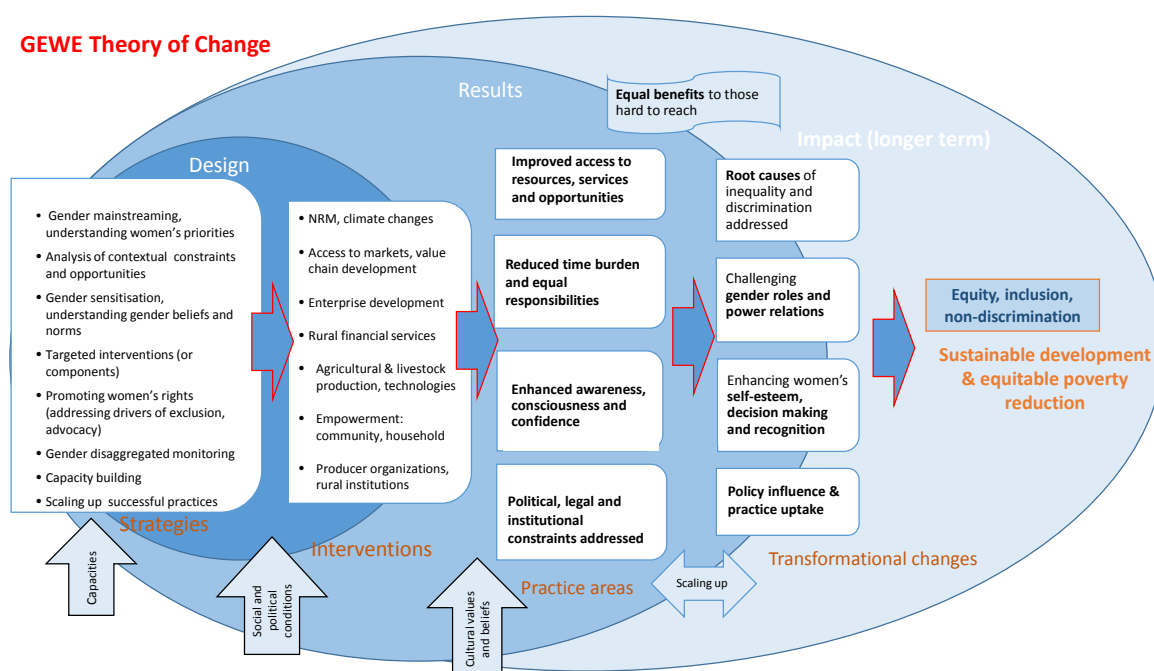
GEWE Theory of Change

Results

Equal benefits to those hard to reach

Impact (longer term)

Design

• Gender mainstreaming, understanding women's priorities
• Analysis of contextual constraints and opportunities
• Gender sensitisation, understanding gender beliefs and norms
• Targeted interventions (or components)
• Promoting women's rights (addressing drivers of exclusion, advocacy)
• Gender disaggregated monitoring
• Capacity building
• Scaling up successful practices

Strategies

• NRM, climate changes
• Access to markets, value chain development
• Enterprise development
• Rural financial services
• Agricultural & livestock production, technologies
• Empowerment: community, household
• Producer organizations, rural institutions

Interventions

Improved access to resources, services and opportunities

Reduced time burden and equal responsibilities

Enhanced awareness, consciousness and confidence

Political, legal and institutional constraints addressed

Practice areas

Root causes of inequality and discrimination addressed

Challenging gender roles and power relations

Enhancing women's self-esteem, decision making and recognition

Policy influence & practice uptake

Transformational changes

Equity, inclusion, non-discrimination

Sustainable development & equitable poverty reduction

Scaling up

Capacities

Social and political conditions

Cultural values and beliefs